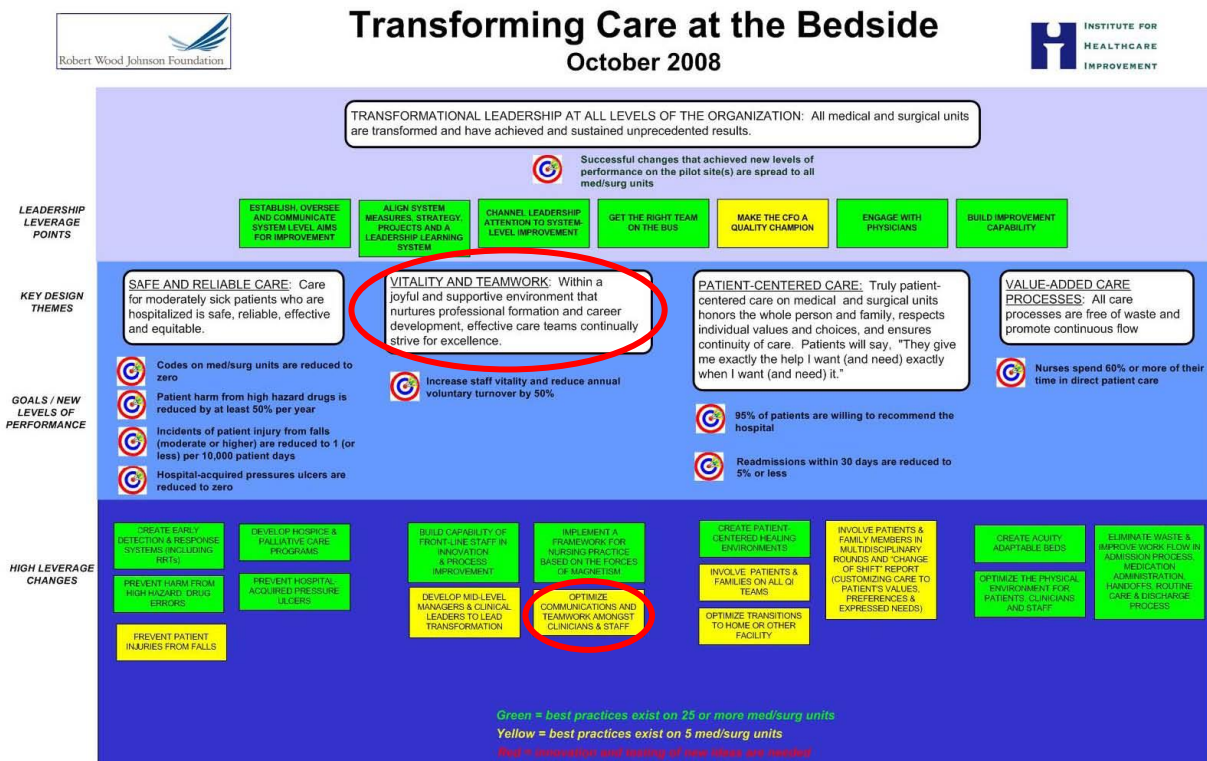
Robert Wood Johnson Foundation

Transforming Care at the Bedside
October 2008

INSTITUTE FOR HEALTHCARE IMPROVEMENT

TRANSFORMATIONAL LEADERSHIP AT ALL LEVELS OF THE ORGANIZATION: All medical and surgical units are transformed and have achieved and sustained unprecedented results.

Successful changes that achieved new levels of performance on the pilot site(s) are spread to all med/surg units

LEADERSHIP LEVERAGE POINTS

ESTABLISH, OVERSEE AND COMMUNICATE SYSTEM LEVEL AIMS FOR IMPROVEMENT

ALIGN SYSTEM MEASURES, STRATEGY, PROJECTS AND A LEADERSHIP LEARNING SYSTEM

CHANNEL LEADERSHIP ATTENTION TO SYSTEM-LEVEL IMPROVEMENT

GET THE RIGHT TEAM ON THE BUS

MAKE THE CFO A QUALITY CHAMPION

ENGAGE WITH PHYSICIANS

BUILD IMPROVEMENT CAPABILITY

KEY DESIGN THEMES

SAFE AND RELIABLE CARE: Care for moderately sick patients who are hospitalized is safe, reliable, effective and equitable.

VITALITY AND TEAMWORK: Within a joyful and supportive environment that nurtures professional formation and career development, effective care teams continually strive for excellence.

PATIENT-CENTERED CARE: Truly patient-centered care on medical and surgical units honors the whole person and family, respects individual values and choices, and ensures continuity of care. Patients will say, "They give me exactly the help I want (and need) exactly when I want (and need) it."

VALUE-ADDED CARE PROCESSES: All care processes are free of waste and promote continuous flow

GOALS / NEW LEVELS OF PERFORMANCE

Codes on med/surg units are reduced to zero

Patient harm from high hazard drugs is reduced by at least 50% per year

Incidents of patient injury from falls (moderate or higher) are reduced to 1 (or less) per 10,000 patient days

Hospital-acquired pressures ulcers are reduced to zero

Increase staff vitality and reduce annual voluntary turnover by 50%

95% of patients are willing to recommend the hospital

Readmissions within 30 days are reduced to 5% or less

Nurses spend 60% or more of their time in direct patient care

HIGH LEVERAGE CHANGES

CREATE EARLY DETECTION & RESPONSE SYSTEMS (INCLUDING RRTs)

DEVELOP HOSPICE & PALLIATIVE CARE PROGRAMS

PREVENT HARM FROM HIGH HAZARD DRUG ERRORS

PREVENT HOSPITAL ACQUIRED PRESSURE ULCERS

PREVENT PATIENT INJURIES FROM FALLS

BUILD CAPABILITY OF FRONT-LINE STAFF IN INNOVATION & PROCESS IMPROVEMENT

IMPLEMENT A FRAMEWORK FOR NURSING PRACTICE BASED ON THE FORCES OF MAGNETISM

DEVELOP MID-LEVEL MANAGERS & CLINICAL LEADERS TO LEAD TRANSFORMATION

OPTIMIZE COMMUNICATIONS AND TEAMWORK AMONGST CLINICIANS & STAFF

CREATE PATIENT-CENTERED HEALING ENVIRONMENTS

INVOLVE PATIENTS & FAMILIES ON ALL QI TEAMS

OPTIMIZE TRANSITIONS TO HOME OR OTHER FACILITY

INVOLVE PATIENTS & FAMILY MEMBERS IN MULTIDISCIPLINARY ROUNDS AND "CHANGE OF SHIFT" REPORT (CUSTOMIZING CARE TO PATIENT'S VALUES, PREFERENCES & EXPRESSED NEEDS)

CREATE ACUITY ADAPTABLE BEDS

OPTIMIZE THE PHYSICAL ENVIRONMENT FOR PATIENTS, CLINICIANS AND STAFF

ELIMINATE WASTE & IMPROVE WORK FLOW IN ADMISSION PROCESS, MEDICATION ADMINISTRATION, HANDOFFS, ROUTINE CARE & DISCHARGE PROCESS

Green = best practices exist on 25 or more med/surg units
Yellow = best practices exist on 5 med/surg units
Red = innovation and testing of new ideas are needed